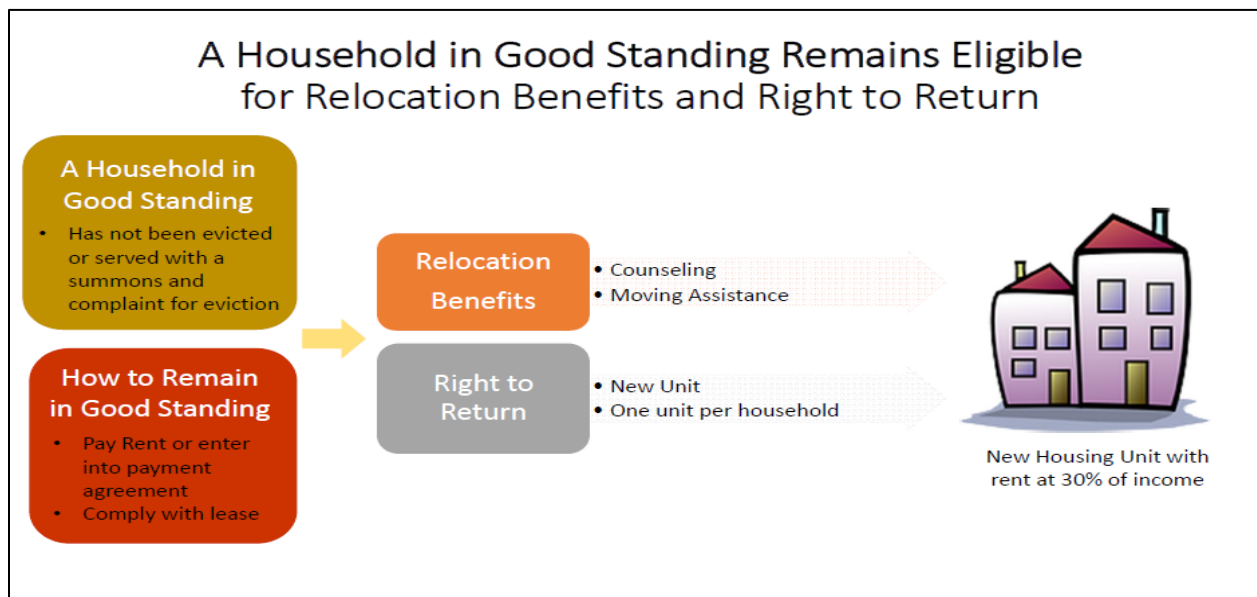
A Household in Good Standing Remains Eligible for Relocation Benefits and Right to Return

A Household in Good Standing

- Has not been evicted or served with a summons and complaint for eviction

How to Remain in Good Standing

- Pay Rent or enter into payment agreement
- Comply with lease

Relocation Benefits

- Counseling
- Moving Assistance

Right to Return

- New Unit
- One unit per household

New Housing Unit with rent at 30% of income